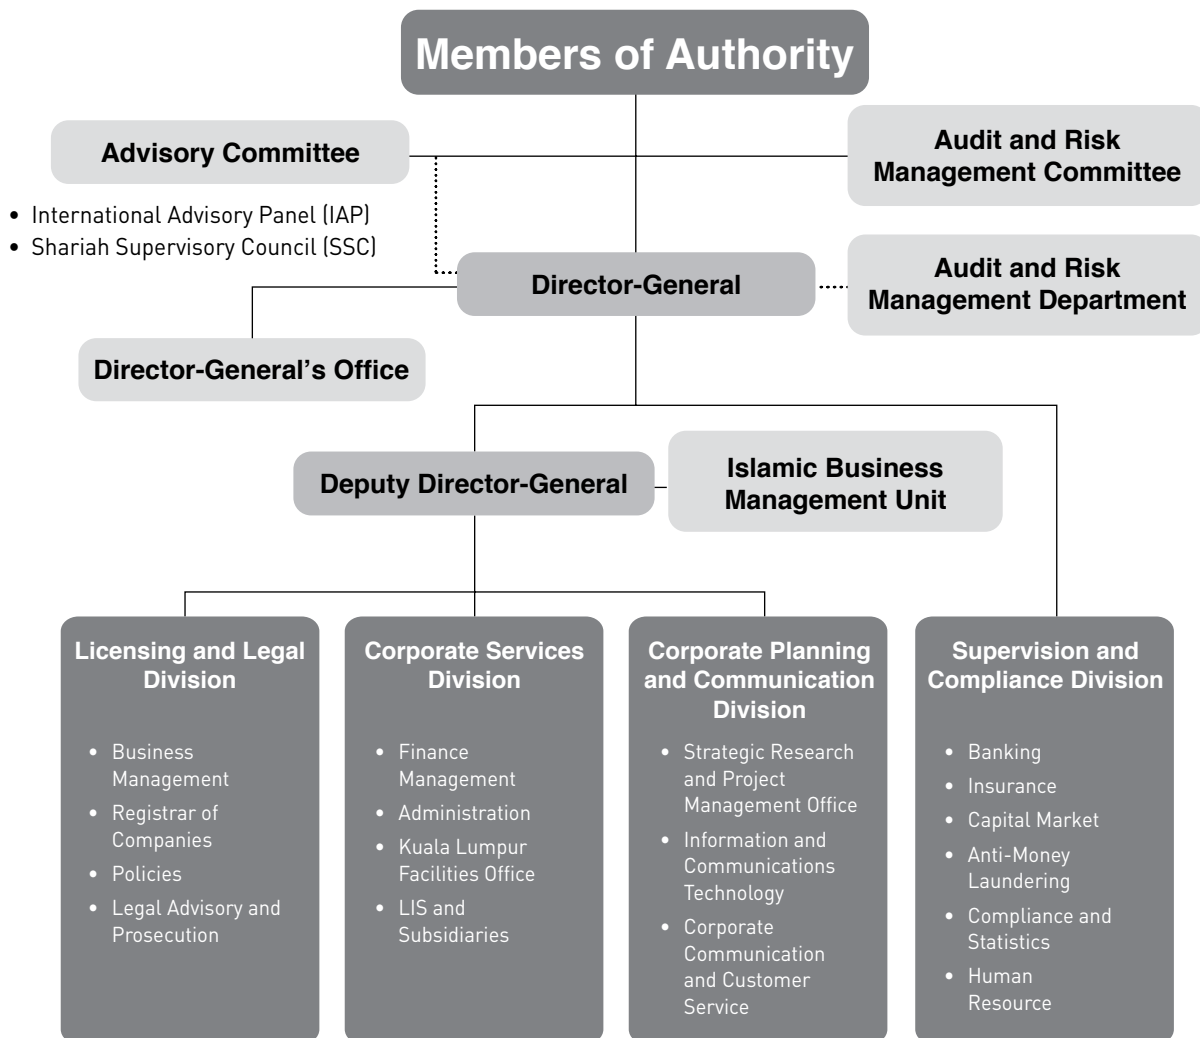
Members of Authority

Advisory Committee

- International Advisory Panel (IAP)
- Shariah Supervisory Council (SSC)

Audit and Risk Management Committee

Director-General

Audit and Risk Management Department

Director-General's Office

Deputy Director-General

Islamic Business Management Unit

Licensing and Legal Division

- Business Management
- Registrar of Companies
- Policies
- Legal Advisory and Prosecution

Corporate Services Division

- Finance Management
- Administration
- Kuala Lumpur Facilities Office
- LIS and Subsidiaries

Corporate Planning and Communication Division

- Strategic Research and Project Management Office
- Information and Communications Technology
- Corporate Communication and Customer Service

Supervision and Compliance Division

- Banking
- Insurance
- Capital Market
- Anti-Money Laundering
- Compliance and Statistics
- Human Resource